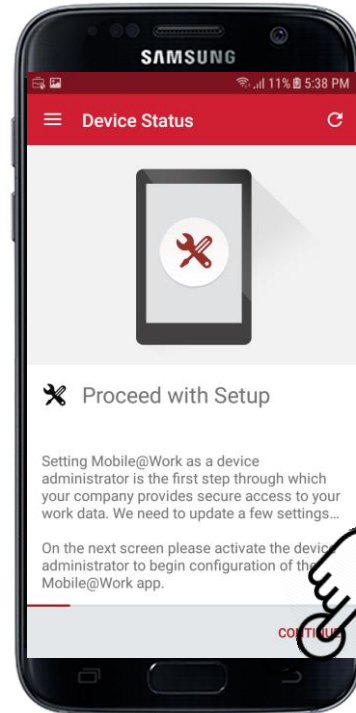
SAMSUNG

11% 5:38 PM

Device Status

Proceed with Setup

Setting Mobile@Work as a device administrator is the first step through which your company provides secure access to your work data. We need to update a few settings...

On the next screen please activate the device administrator to begin configuration of the Mobile@Work app.

CONTINUE